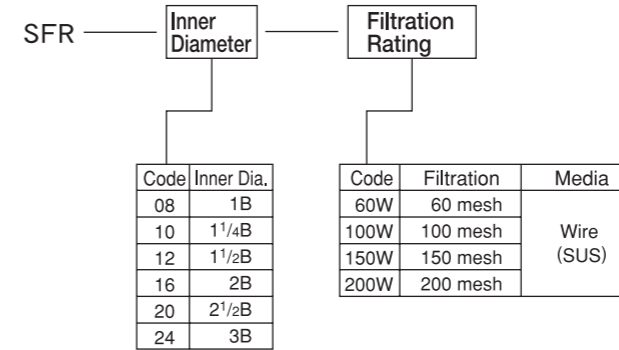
SFR — Inner Diameter — Filtration Rating

| Code | Inner Dia. |
|---|---|
| 08 | 1B |
| 10 | $1^1/_4$B |
| 12 | $1^1/_2$B |
| 16 | 2B |
| 20 | $2^1/_2$B |
| 24 | 3B |

| Code | Filtration | Media |
|---|---|---|
| 60W | 60 mesh | Wire (SUS) |
| 100W | 100 mesh | |
| 150W | 150 mesh | |
| 200W | 200 mesh | |